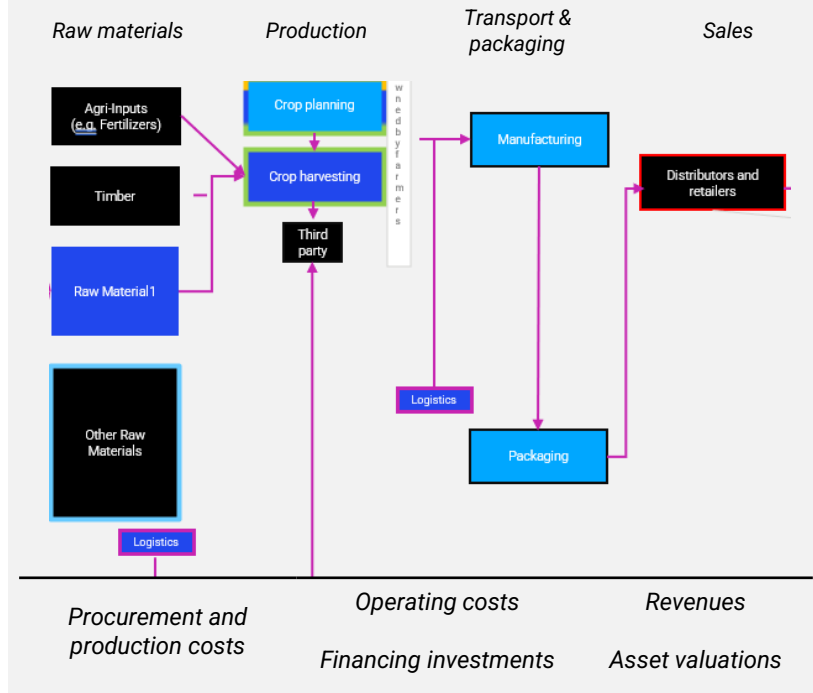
Raw materials
Production
Transport & packaging
Sales

Agri-Inputs (e.g. Fertilizers)

Timber

Raw Material1

Other Raw Materials

Logistics

Crop planning

Crop harvesting

Third party

wnedbyfarmers

Manufacturing

Logistics

Packaging

Distributors and retailers

Procurement and production costs
Operating costs
Financing investments
Revenues
Asset valuations